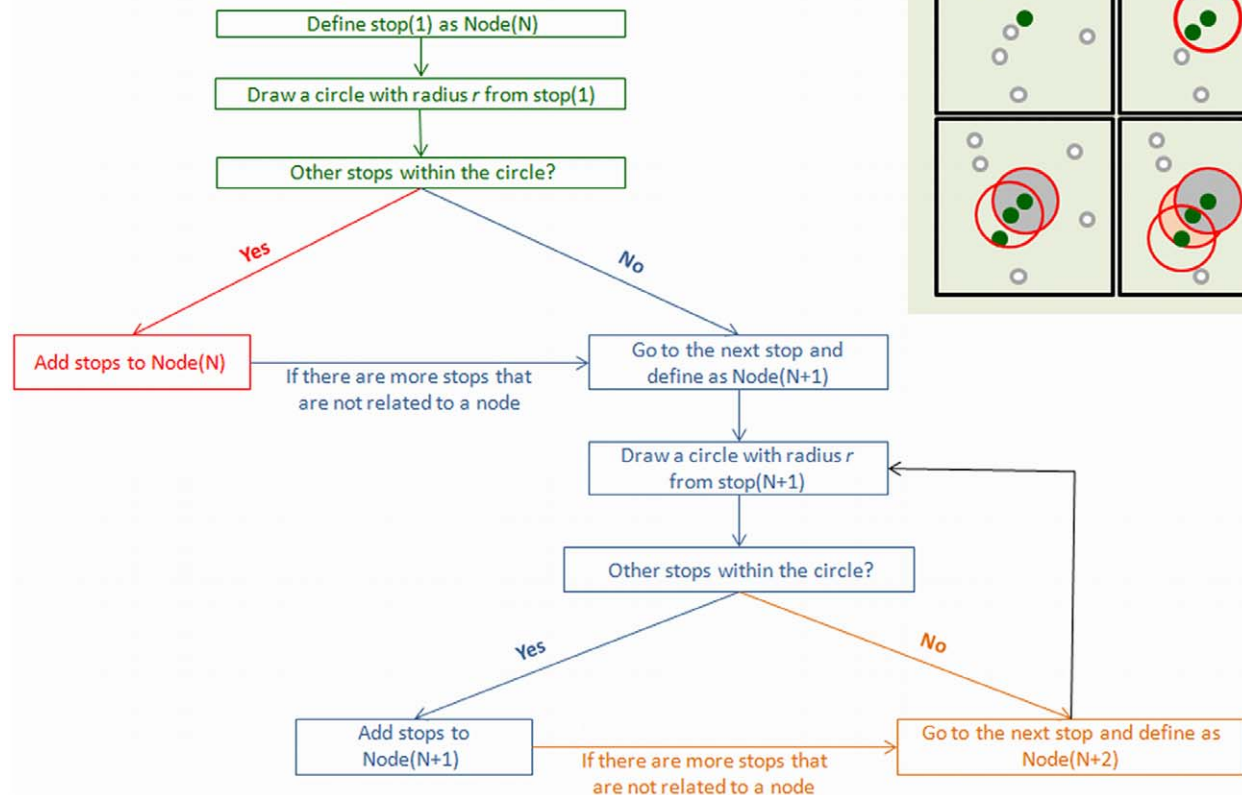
Define stop(1) as Node(N)

Draw a circle with radius $r$ from stop(1)

Other stops within the circle?

Yes

No

Add stops to Node(N)

If there are more stops that are not related to a node

Go to the next stop and define as Node(N+1)

Draw a circle with radius $r$ from stop(N+1)

Other stops within the circle?

Yes

No

Add stops to Node(N+1)

If there are more stops that are not related to a node

Go to the next stop and define as Node(N+2)